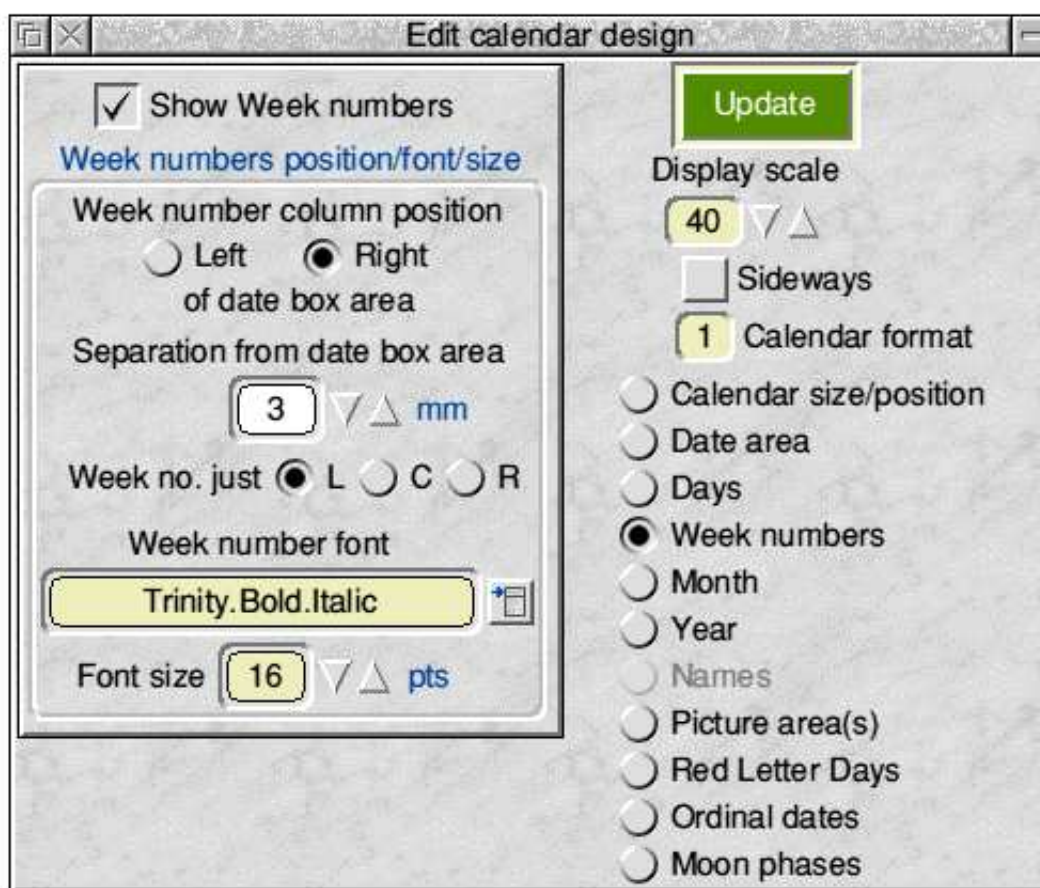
Edit calendar design

Show Week numbers

Week numbers position/font/size

Week number column position

Left Right

of date box area

Separation from date box area

3 mm

Week no. just L C R

Week number font

Trinity.Bold.Italic

Font size 16 pts

Update

Display scale

40

Sideways

1 Calendar format

Calendar size/position

Date area

Days

Week numbers

Month

Year

Names

Picture area(s)

Red Letter Days

Ordinal dates

Moon phases